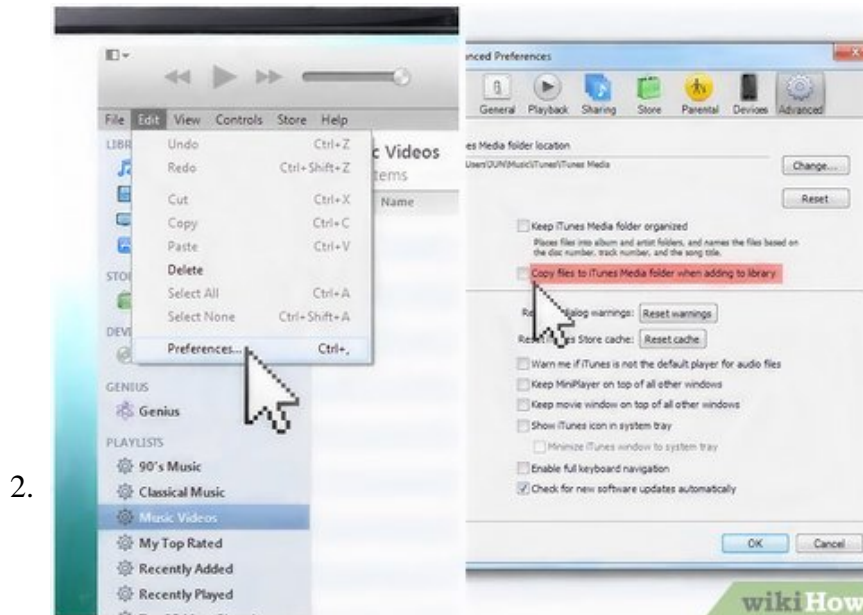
2.

File Edit View Controls Store Help

LIBR
STO
DEV

Undo Ctrl+Z
Redo Ctrl+Shift+Z
Cut Ctrl+X
Copy Ctrl+C
Paste Ctrl+V
Delete
Select All Ctrl+A
Select None Ctrl+Shift+A
Preferences... Ctrl+,

c Videos
tems
Name

GENIUS
Genius
PLAYLISTS
90's Music
Classical Music
Music Videos
My Top Rated
Recently Added
Recently Played

nced Preferences

General Playback Sharing Store Parental Devices Advanced

es Media folder location
Users\DUN\Music\iTunes\iTunes Media
Change...
Reset

Keep iTunes Media folder organized
Places files into album and artist folders, and names the files based on the disc number, track number, and the song title.

Copy files to iTunes Media folder when adding to library

Re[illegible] dialog warnings: Reset warnings
Rese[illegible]s Store cache: Reset cache

Warn me if iTunes is not the default player for audio files
Keep MiniPlayer on top of all other windows
Keep movie window on top of all other windows
Show iTunes icon in system tray
Minimize iTunes window to system tray
Enable full keyboard navigation
Check for new software updates automatically

OK Cancel

wikiHow